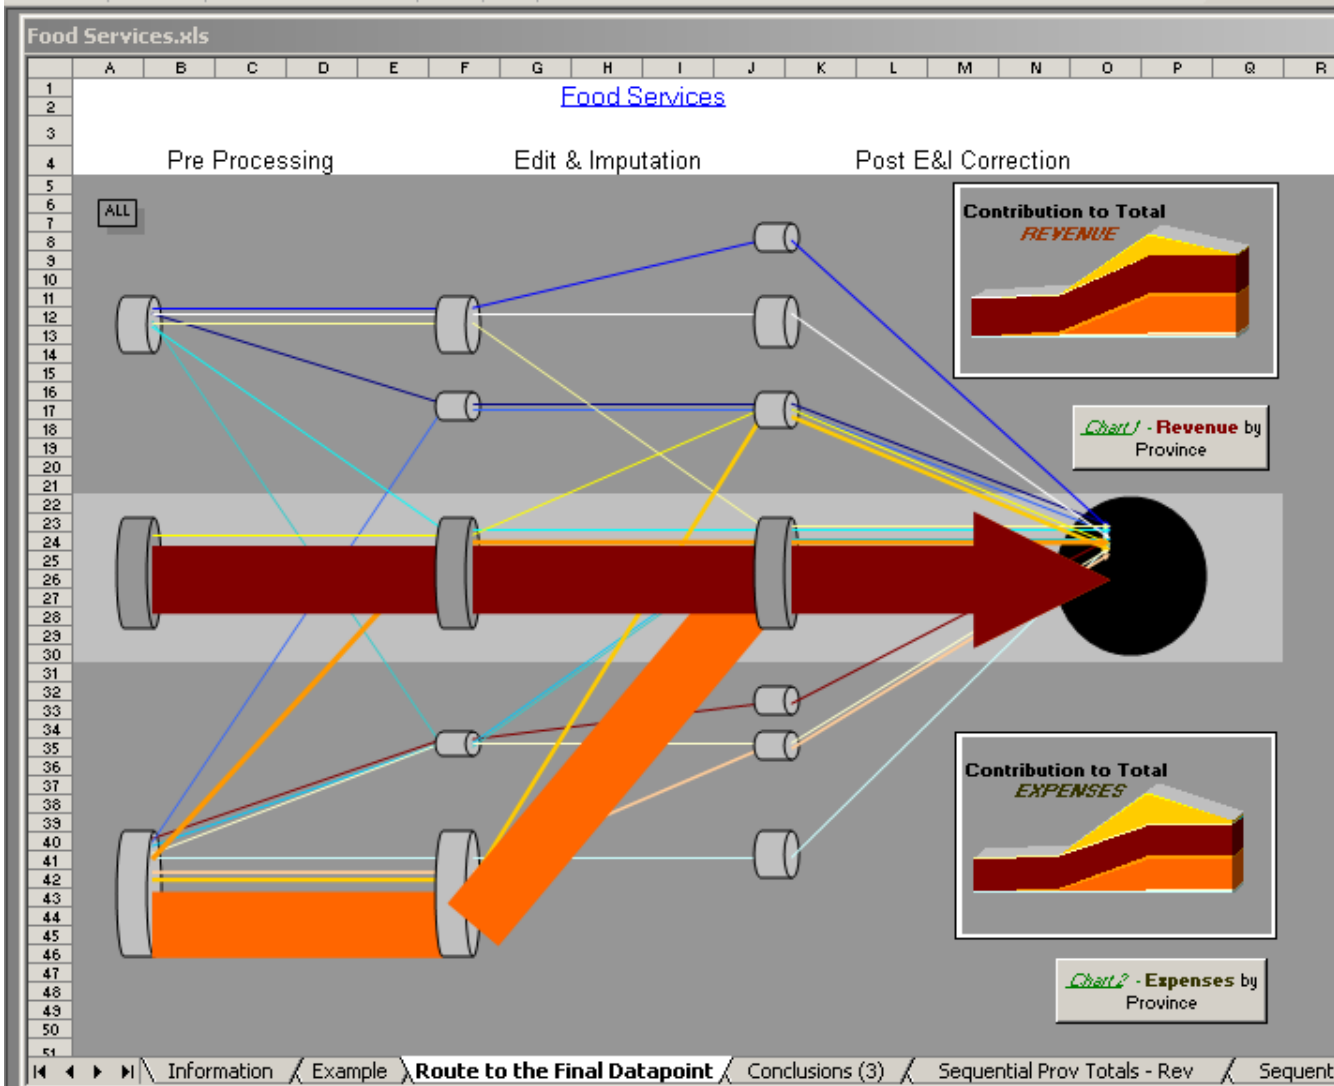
Food Services.xls

| | A | B | C | D | E | F | G | H | I | J | K | L | M | N | O | P | Q | R |
|---|---|---|---|---|---|---|---|---|---|---|---|---|---|---|---|---|---|---|

1
2
3
4
5
6
7
8
9
10
11
12
13
14
15
16
17
18
19
20
21
22
23
24
25
26
27
28
29
30
31
32
33
34
35
36
37
38
39
40
41
42
43
44
45
46
47
48
49
50
51

Food Services

Pre Processing

Edit & Imputation

Post E&I Correction

ALL

Contribution to Total
REVENUE

Chart 1 - Revenue by Province

Contribution to Total
EXPENSES

Chart 2 - Expenses by Province

Information / Example / Route to the Final Datapoint / Conclusions (3) / Sequential Prov Totals - Rev / Sequent